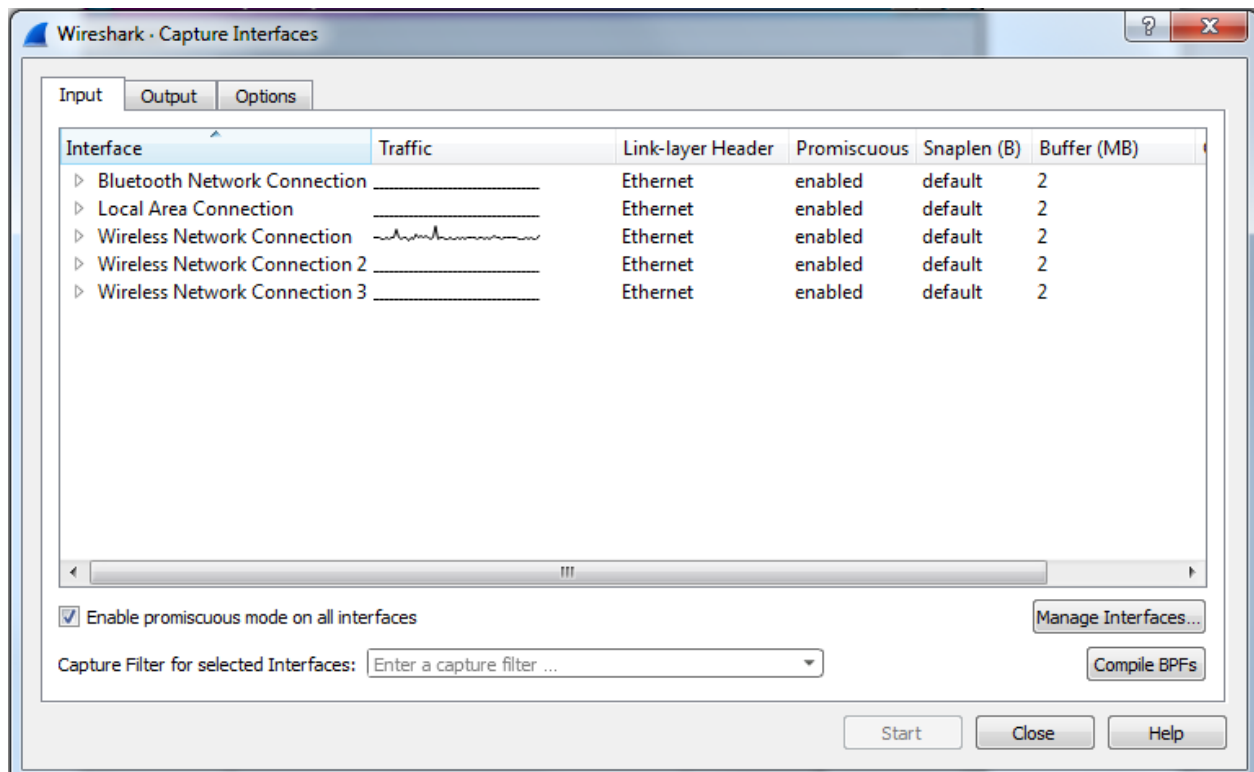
Wireshark · Capture Interfaces

Input Output Options

| Interface | Traffic | Link-layer Header | Promiscuous | Snaplen (B) | Buffer (MB) |
|---|---|---|---|---|---|
| Bluetooth Network Connection | | Ethernet | enabled | default | 2 |
| Local Area Connection | | Ethernet | enabled | default | 2 |
| Wireless Network Connection | | Ethernet | enabled | default | 2 |
| Wireless Network Connection 2 | | Ethernet | enabled | default | 2 |
| Wireless Network Connection 3 | | Ethernet | enabled | default | 2 |

Enable promiscuous mode on all interfaces

Manage Interfaces...

Capture Filter for selected Interfaces: Enter a capture filter ...

Compile BPFs

Start Close Help